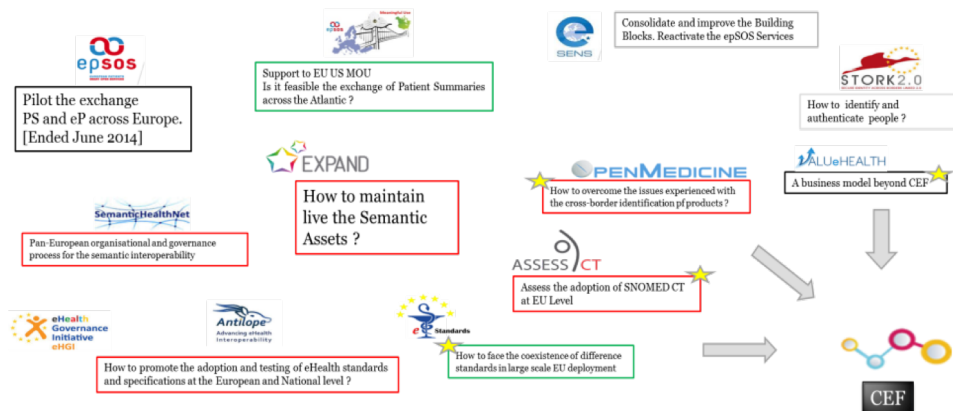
epsos

Pilot the exchange PS and eP across Europe. [Ended June 2014]

epsos
Meaningful Use

Support to EU US MOU
Is it feasible the exchange of Patient Summaries across the Atlantic ?

e SENS

Consolidate and improve the Building Blocks. Reactivate the epSOS Services

STORK 2.0

How to identify and authenticate people ?

EXPAND

How to maintain live the Semantic Assets ?

OPENMEDICINE

How to overcome the issues experienced with the cross-border identification pf products ?

VALUeHEALTH

A business model beyond CEF

SemanticHealthNet

Pan-European organisational and governance process for the semantic interoperability

ASSESS CT

Assess the adoption of SNOMED CT at EU Level

eHealth Governance Initiative eHGI

Antilope
Advancing eHealth Interoperability

e Standards

How to promote the adoption and testing of eHealth standards and specifications at the European and National level ?

How to face the coexistence of difference standards in large scale EU deployment

CEF